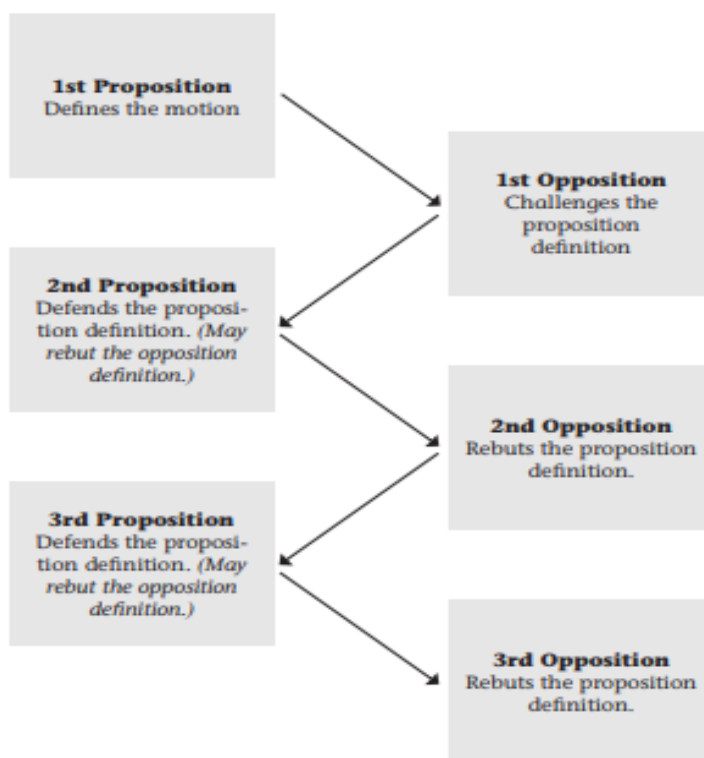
**1st Proposition**
Defines the motion

**1st Opposition**
Challenges the proposition definition

**2nd Proposition**
Defends the proposition definition. *(May rebut the opposition definition.)*

**2nd Opposition**
Rebuts the proposition definition.

**3rd Proposition**
Defends the proposition definition. *(May rebut the opposition definition.)*

**3rd Opposition**
Rebuts the proposition definition.